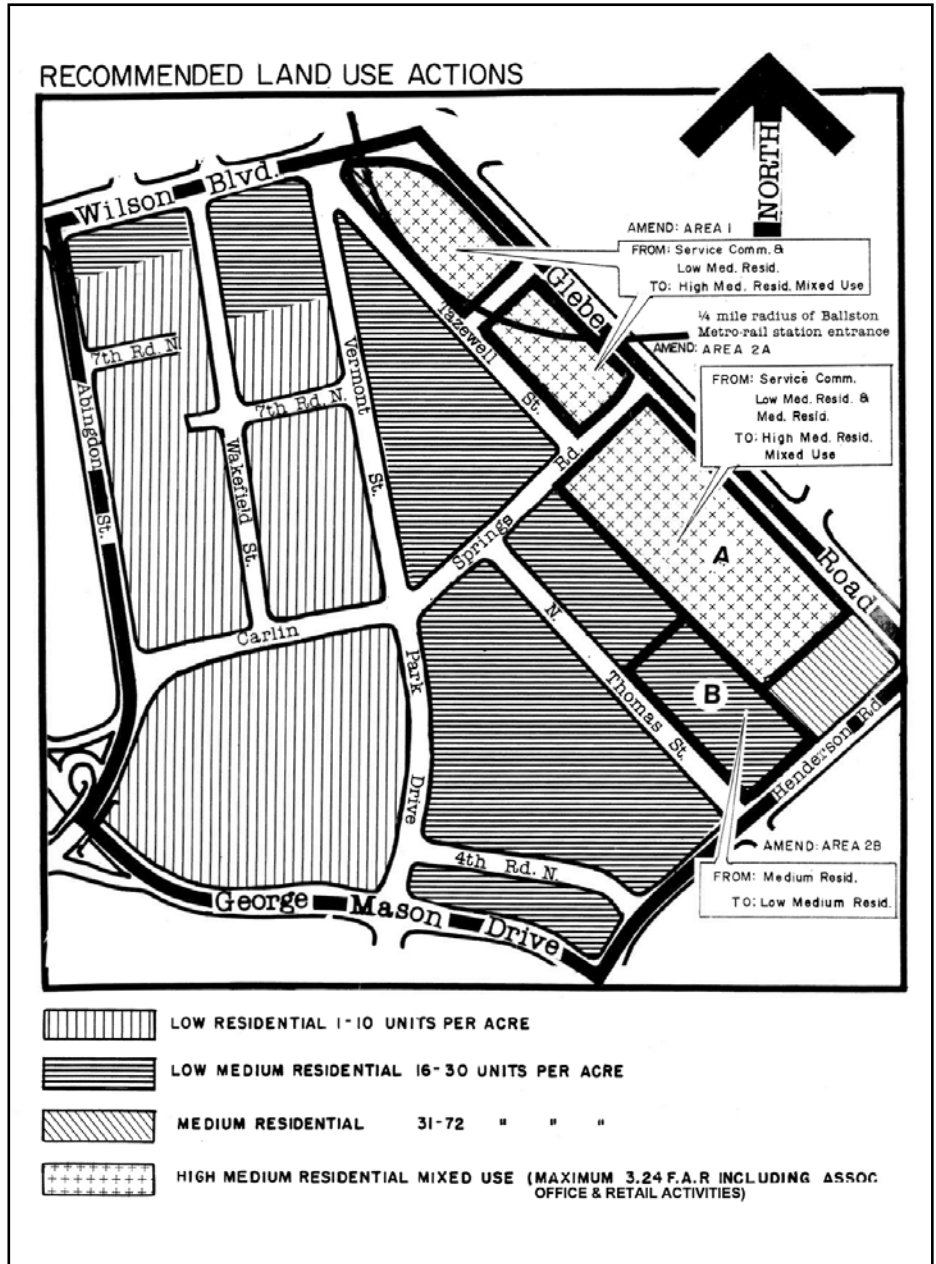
RECOMMENDED LAND USE ACTIONS

NORTH

Wilson Blvd.

AMEND: AREA 1
FROM: Service Comm. & Low Med. Resid. Mixed Use
TO: High Med. Resid. Mixed Use

¼ mile radius of Ballston Metro-rail station entrance

AMEND: AREA 2A
FROM: Service Comm. Low Med. Resid. & Med. Resid.
TO: High Med. Resid. Mixed Use

Glebe

Road

Tazewell St.

Vermont St.

7th Rd. N.

7th Rd. N.

Abingdon St.

Wakefield St.

Springs Rd.

A

N. Thomas St.

B

Henderson Rd.

Carlin

Park Drive

4th Rd. N.

AMEND: AREA 2B
FROM: Medium Resid.
TO: Low Medium Resid.

George Mason Drive

LOW RESIDENTIAL 1-10 UNITS PER ACRE

LOW MEDIUM RESIDENTIAL 16-30 UNITS PER ACRE

MEDIUM RESIDENTIAL 31-72 " " "

HIGH MEDIUM RESIDENTIAL MIXED USE (MAXIMUM 3.24 F.A.R INCLUDING ASSOC OFFICE & RETAIL ACTIVITIES)